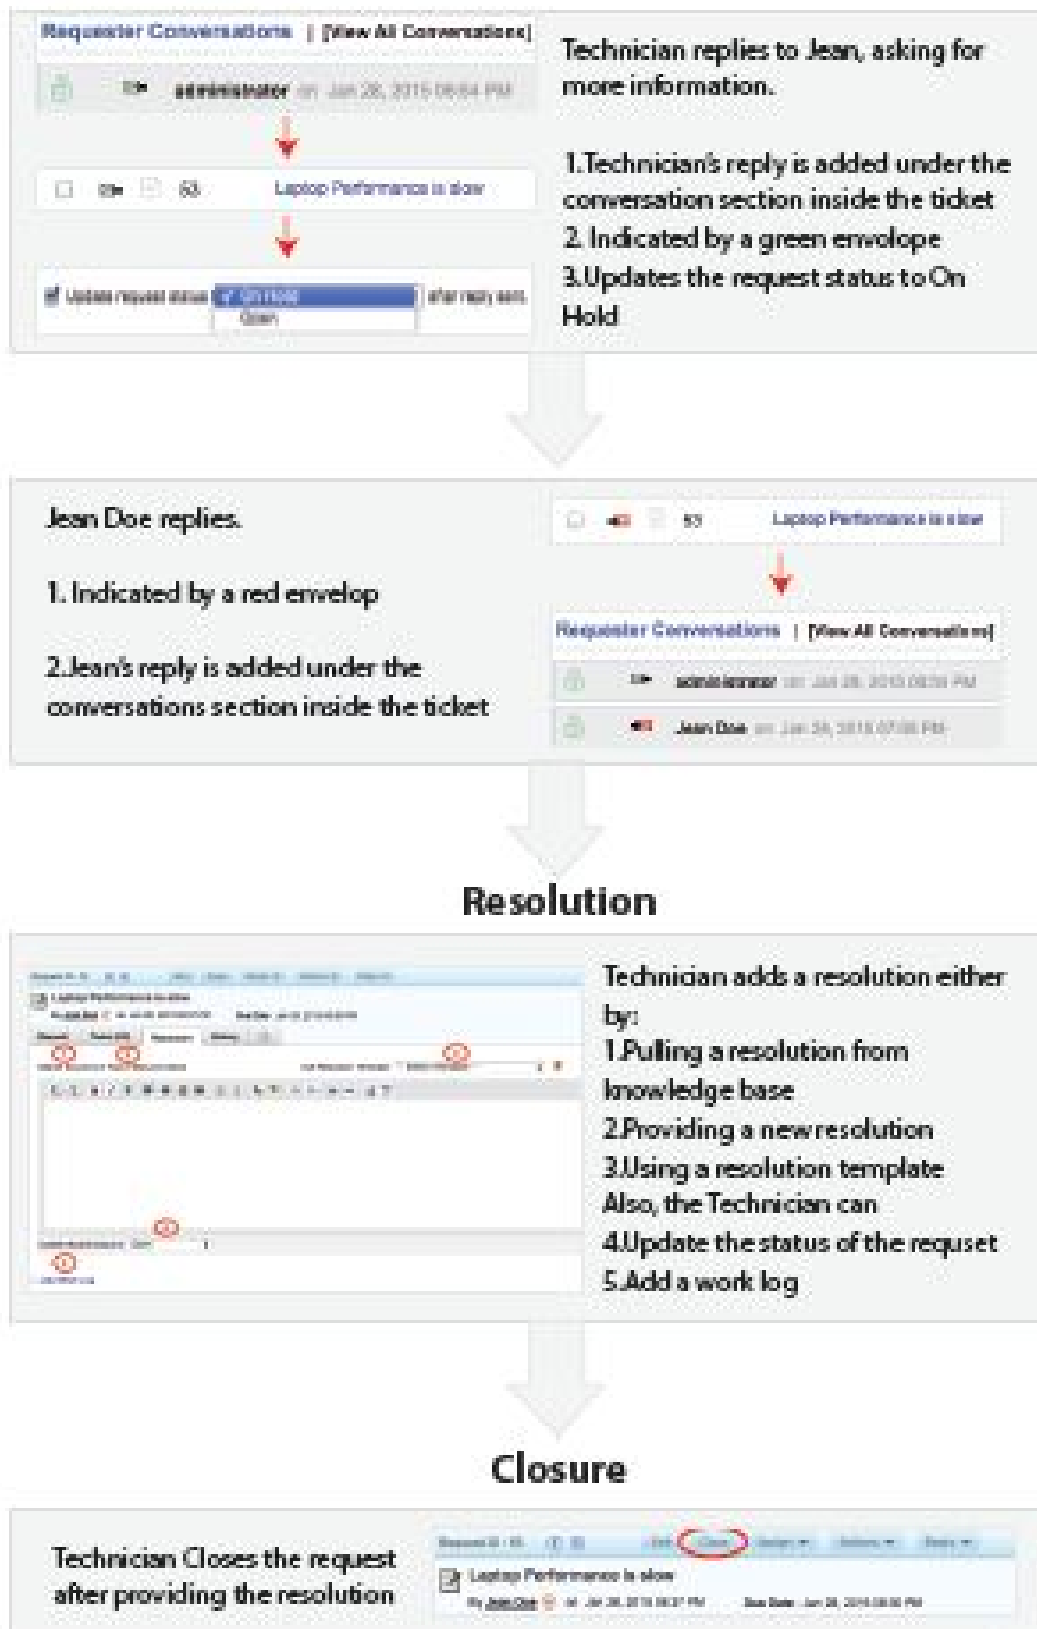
Requester Conversations | [View All Conversations]

administrator on Jan 28, 2016 08:54 PM

53 Laptop Performance is slow

Update request status On Hold Open after reply sent

Technician replies to Jean, asking for more information.

1.Technician's reply is added under the conversation section inside the ticket
2. Indicated by a green envelope
3.Updates the request status to On Hold

Jean Doe replies.

1. Indicated by a red envelop

2.Jean's reply is added under the conversations section inside the ticket

53 Laptop Performance is slow

Requester Conversations | [View All Conversations]

administrator on Jan 28, 2016 08:50 PM

Jean Doe on Jan 28, 2016 07:00 PM

Resolution

Laptop Performance is slow

Technician adds a resolution either by:
1.Pulling a resolution from knowledge base
2.Providing a new resolution
3.Using a resolution template
Also, the Technician can
4.Update the status of the requset
5.Add a work log

Closure

Technician Closes the request after providing the resolution

Close

Laptop Performance is slow

By Jean Doe